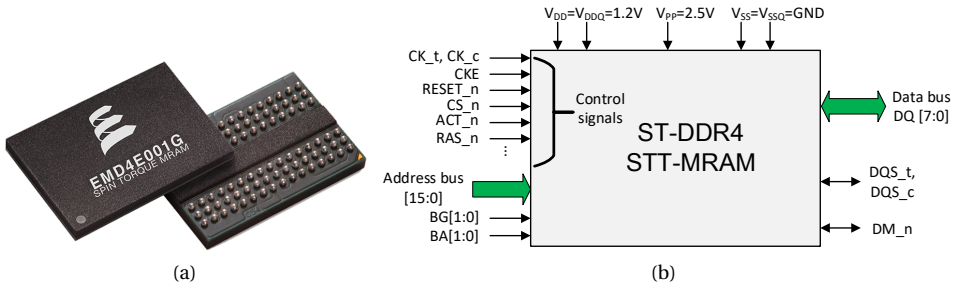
EMD4E001G
SPIN TORQUE MRAM

(a)

$V_{DD}$=$V_{DDQ}$=1.2V $V_{PP}$=2.5V $V_{SS}$=$V_{SSQ}$=GND

CK_t, CK_c
CKE
RESET_n
CS_n
ACT_n
RAS_n
⋮

Control signals

ST-DDR4
STT-MRAM

Data bus
DQ [7:0]

Address bus
[15:0]

DQS_t,
DQS_c

BG[1:0]
BA[1:0]

DM_n

(b)